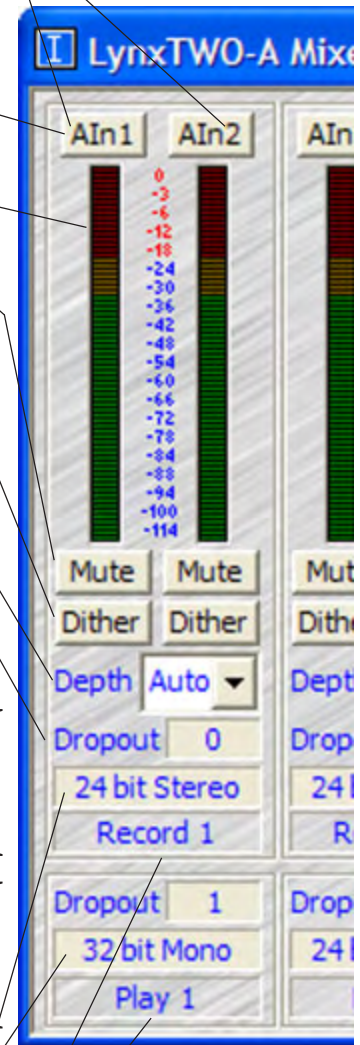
LynxTWO-A Mixe

AIn1 AIn2 AIn

0
-3
-6
-12
-18
-24
-30
-36
-42
-48
-54
-60
-66
-72
-78
-84
-88
-94
-100
-114

Mute Mute Mut

Dither Dither Dithe

Depth Auto Dept

Dropout 0 Drop

24 bit Stereo 24 I

Record 1 R

Dropout 1 Drop

32 bit Mono 24 I

Play 1